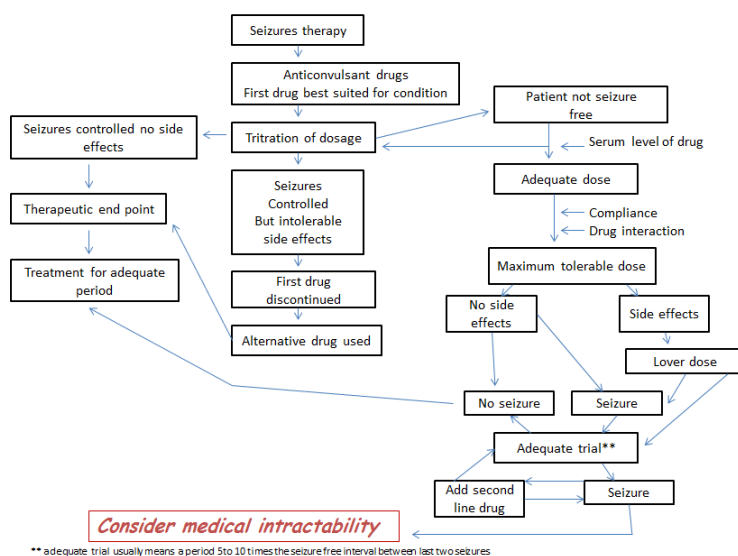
Seizures therapy

Anticonvulsant drugs
First drug best suited for condition

Patient not seizure free

Seizures controlled no side effects

Tritration of dosage

Serum level of drug

Adequate dose

Therapeutic end point

Seizures Controlled But intolerable side effects

Compliance

Drug interaction

Treatment for adequate period

Maximum tolerable dose

First drug discontinued

No side effects

Side effects

Alternative drug used

Lover dose

No seizure

Seizure

Adequate trial**

Add second line drug

Seizure

Consider medical intractability

** adequate trial usually means a period 5 to 10 times the seizure free interval between last two seizures